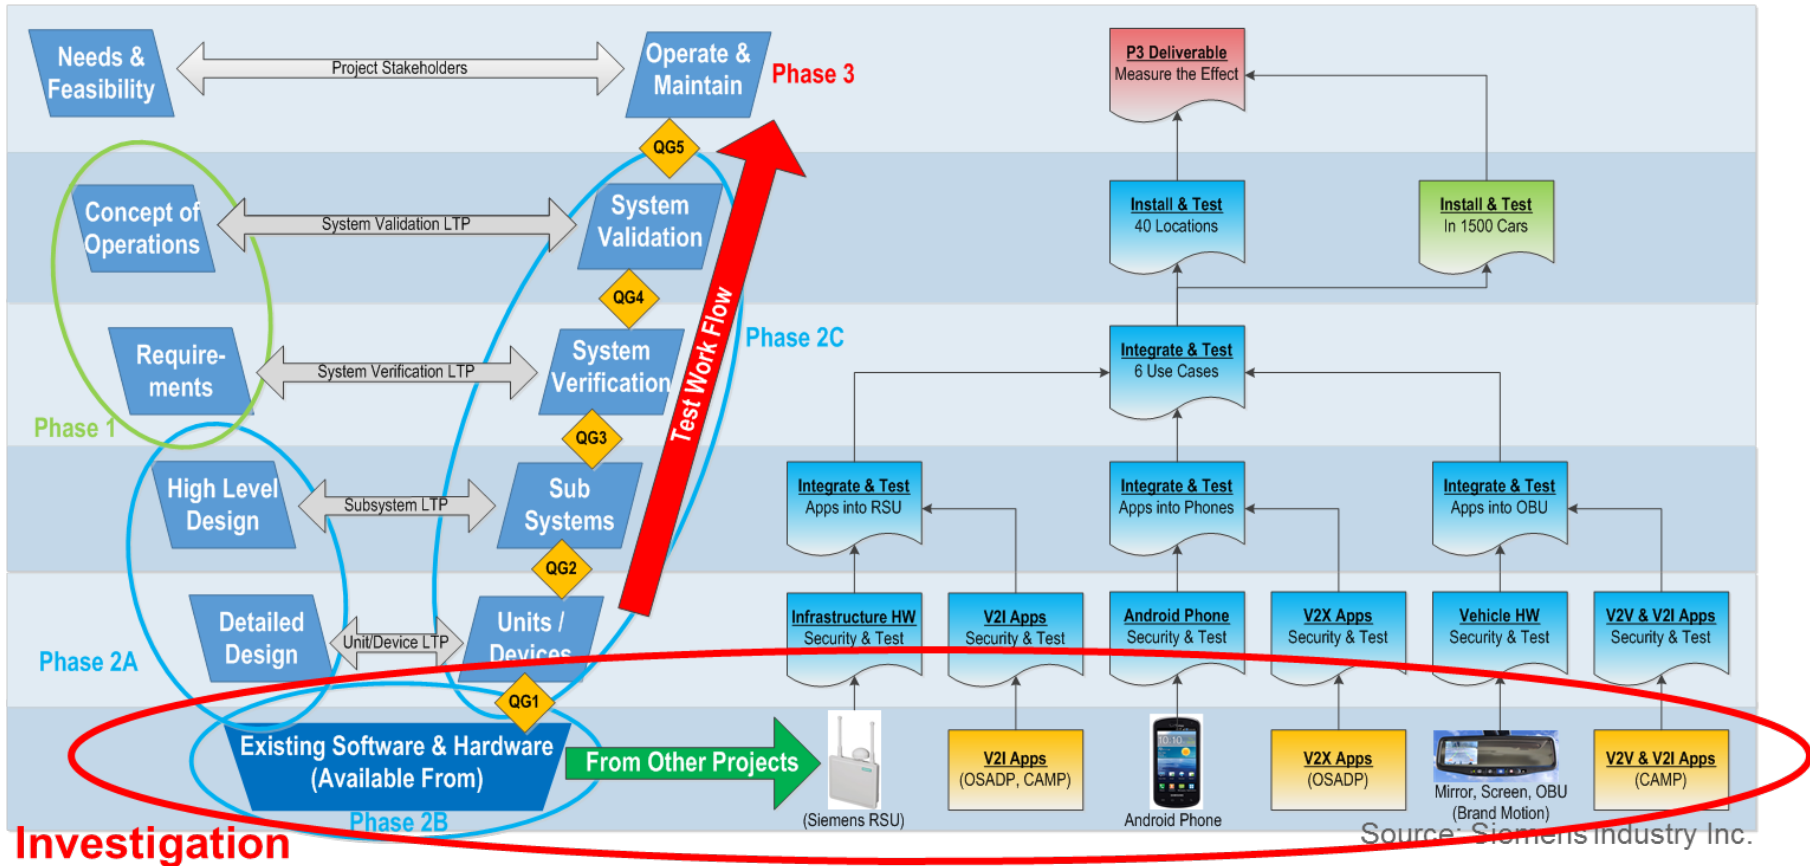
Needs & Feasibility

Project Stakeholders

Operate & Maintain

Phase 3

P3 Deliverable
Measure the Effect

QG5

Concept of Operations

System Validation LTP

System Validation

Install & Test
40 Locations

Install & Test
In 1500 Cars

QG4

Test Work Flow

Phase 2C

Require-ments

System Verification LTP

System Verification

Integrate & Test
6 Use Cases

Phase 1

QG3

High Level Design

Subsystem LTP

Sub Systems

Integrate & Test
Apps into RSU

Integrate & Test
Apps into Phones

Integrate & Test
Apps into OBU

QG2

Detailed Design

Unit/Device LTP

Units / Devices

Phase 2A

Infrastructure HW
Security & Test

V2I Apps
Security & Test

Android Phone
Security & Test

V2X Apps
Security & Test

Vehicle HW
Security & Test

V2V & V2I Apps
Security & Test

QG1

Existing Software & Hardware (Available From)

From Other Projects

(Siemens RSU)

V2I Apps
(OSADP, CAMP)

Android Phone

V2X Apps
(OSADP)

Mirror, Screen, OBU
(Brand Motion)

V2V & V2I Apps
(CAMP)

Phase 2B

Investigation

Source: Siemens Industry Inc.